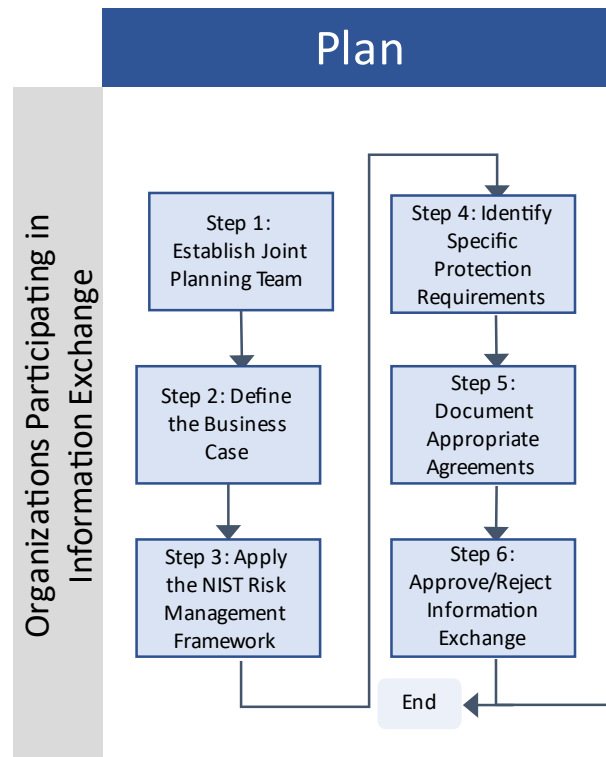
Plan

Organizations Participating in Information Exchange

Step 1: Establish Joint Planning Team

Step 2: Define the Business Case

Step 3: Apply the NIST Risk Management Framework

Step 4: Identify Specific Protection Requirements

Step 5: Document Appropriate Agreements

Step 6: Approve/Reject Information Exchange

End